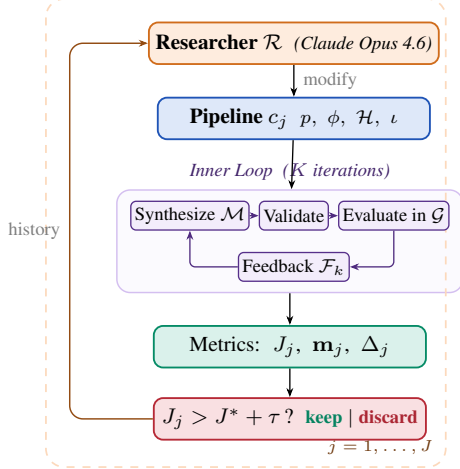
**Researcher** $\mathcal{R}$ (Claude Opus 4.6)

modify

**Pipeline** $c_j$ $p,\ \phi,\ \mathcal{H},\ \iota$

Inner Loop ($K$ iterations)

Synthesize $\mathcal{M}$

Validate

Evaluate in $\mathcal{G}$

Feedback $\mathcal{F}_k$

history

Metrics: $J_j,\ \mathbf{m}_j,\ \Delta_j$

$J_j > J^* + \tau$ ? **keep** | **discard**

$j = 1, \ldots, J$